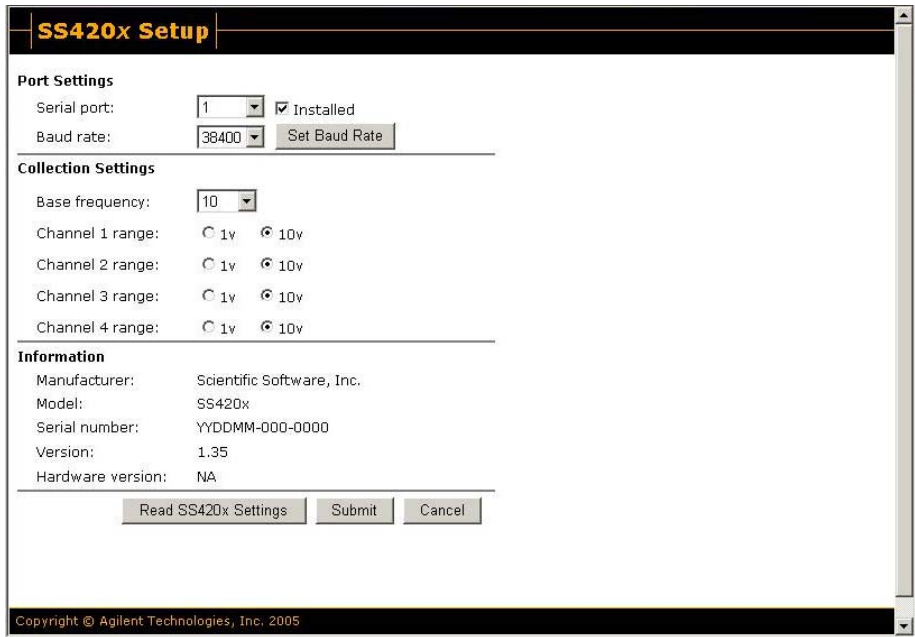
SS420x Setup

Port Settings

Serial port: 1 Installed

Baud rate: 38400 Set Baud Rate

Collection Settings

Base frequency: 10

Channel 1 range: 1v 10v

Channel 2 range: 1v 10v

Channel 3 range: 1v 10v

Channel 4 range: 1v 10v

Information

Manufacturer: Scientific Software, Inc.

Model: SS420x

Serial number: YYDDMM-000-0000

Version: 1.35

Hardware version: NA

Read SS420x Settings Submit Cancel

Copyright © Agilent Technologies, Inc. 2005